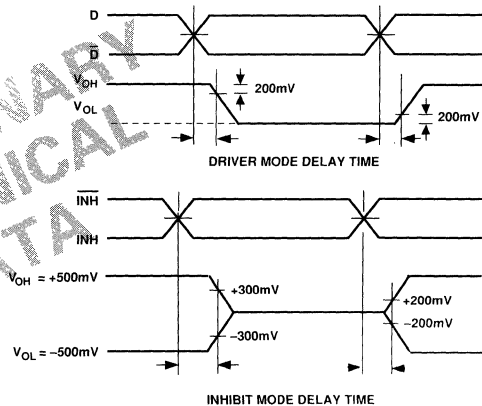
D

$\overline{D}$

$V_{OH}$

200mV

$V_{OL}$

200mV

DRIVER MODE DELAY TIME

$\overline{INH}$

INH

$V_{OH}$ = +500mV

+300mV

–300mV

+200mV

–200mV

$V_{OL}$ = –500mV

INHIBIT MODE DELAY TIME

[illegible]ARY
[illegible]ICAL
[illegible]TA